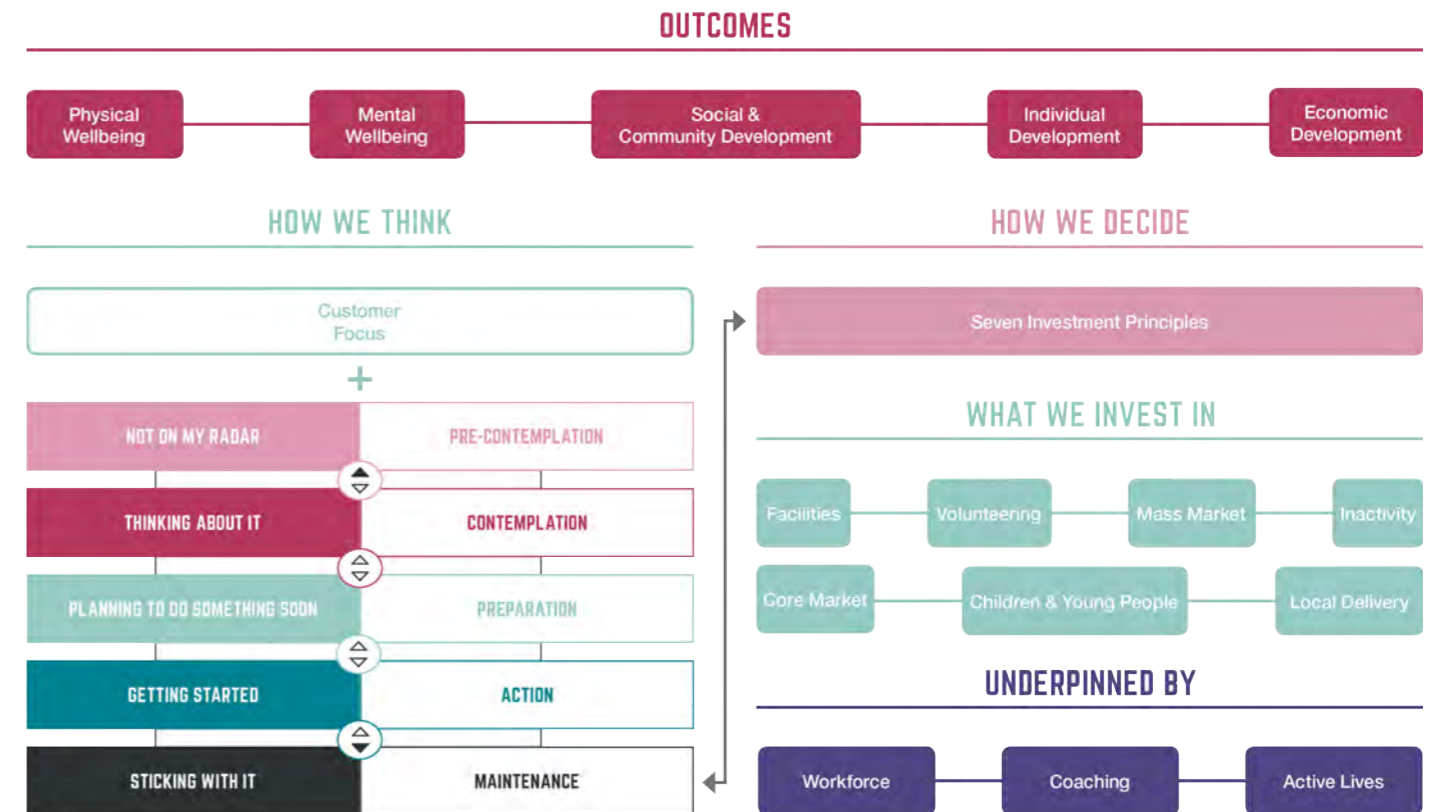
OUTCOMES

Physical Wellbeing

Mental Wellbeing

Social & Community Development

Individual Development

Economic Development

HOW WE THINK

Customer Focus

+

| NOT ON MY RADAR | PRE-CONTEMPLATION |
|---|---|
| THINKING ABOUT IT | CONTEMPLATION |
| PLANNING TO DO SOMETHING SOON | PREPARATION |
| GETTING STARTED | ACTION |
| STICKING WITH IT | MAINTENANCE |

HOW WE DECIDE

Seven Investment Principles

WHAT WE INVEST IN

Facilities

Volunteering

Mass Market

Inactivity

Core Market

Children & Young People

Local Delivery

UNDERPINNED BY

Workforce

Coaching

Active Lives